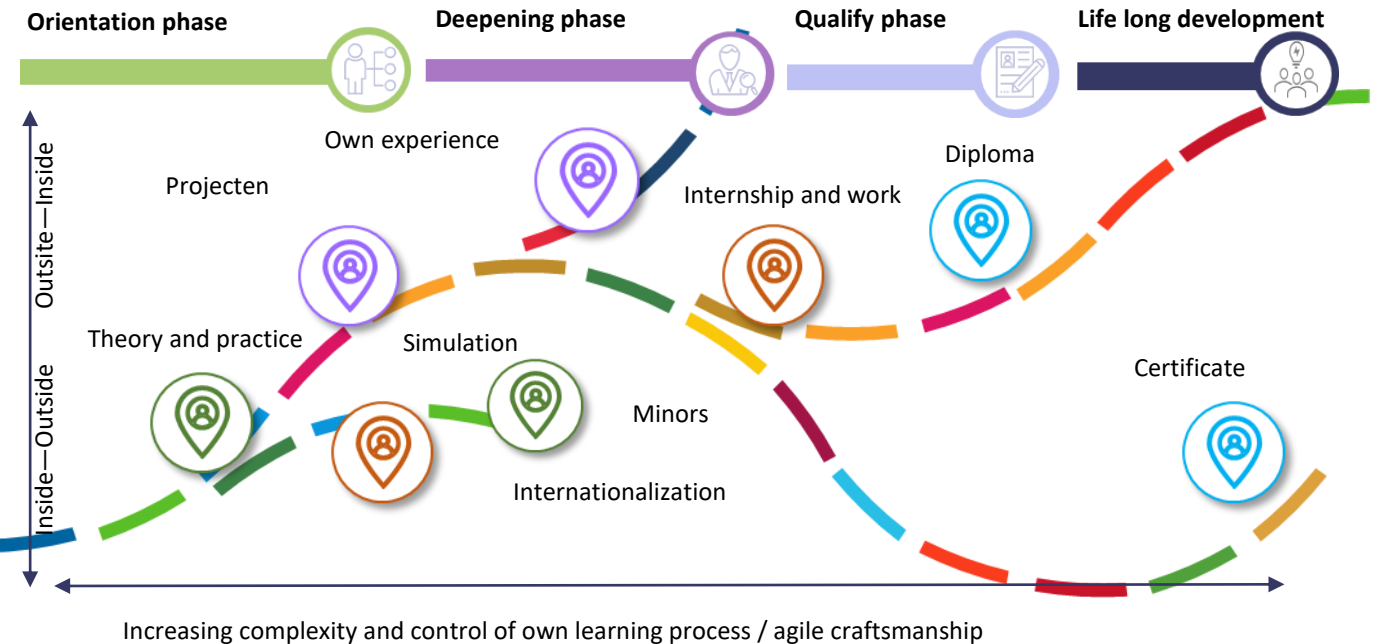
Orientation phase

Deepening phase

Qualify phase

Life long development

Outsite—Inside

Inside—Outside

Own experience

Projecten

Diploma

Internship and work

Theory and practice

Simulation

Certificate

Minors

Internationalization

Increasing complexity and control of own learning process / agile craftsmanship